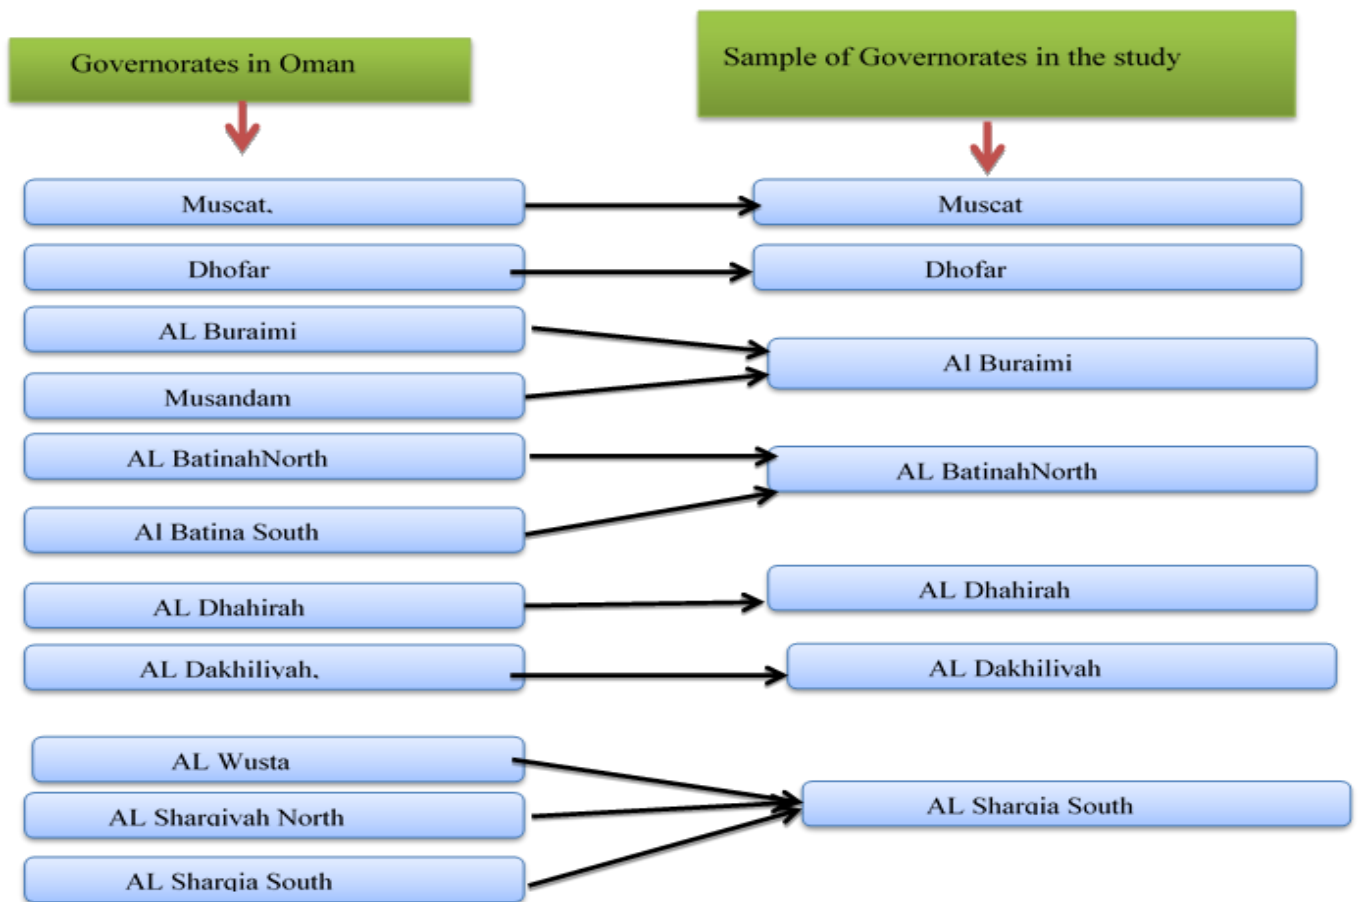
Governorates in Oman

Sample of Governorates in the study

Muscat,

Muscat

Dhofar

Dhofar

AL Buraimi

Musandam

Al Buraimi

AL BatinahNorth

Al Batina South

AL BatinahNorth

AL Dhahirah

AL Dhahirah

AL Dakhiliyah,

AL Dakhiliyah

AL Wusta

AL Shargiyah North

AL Shargia South

AL Shargia South